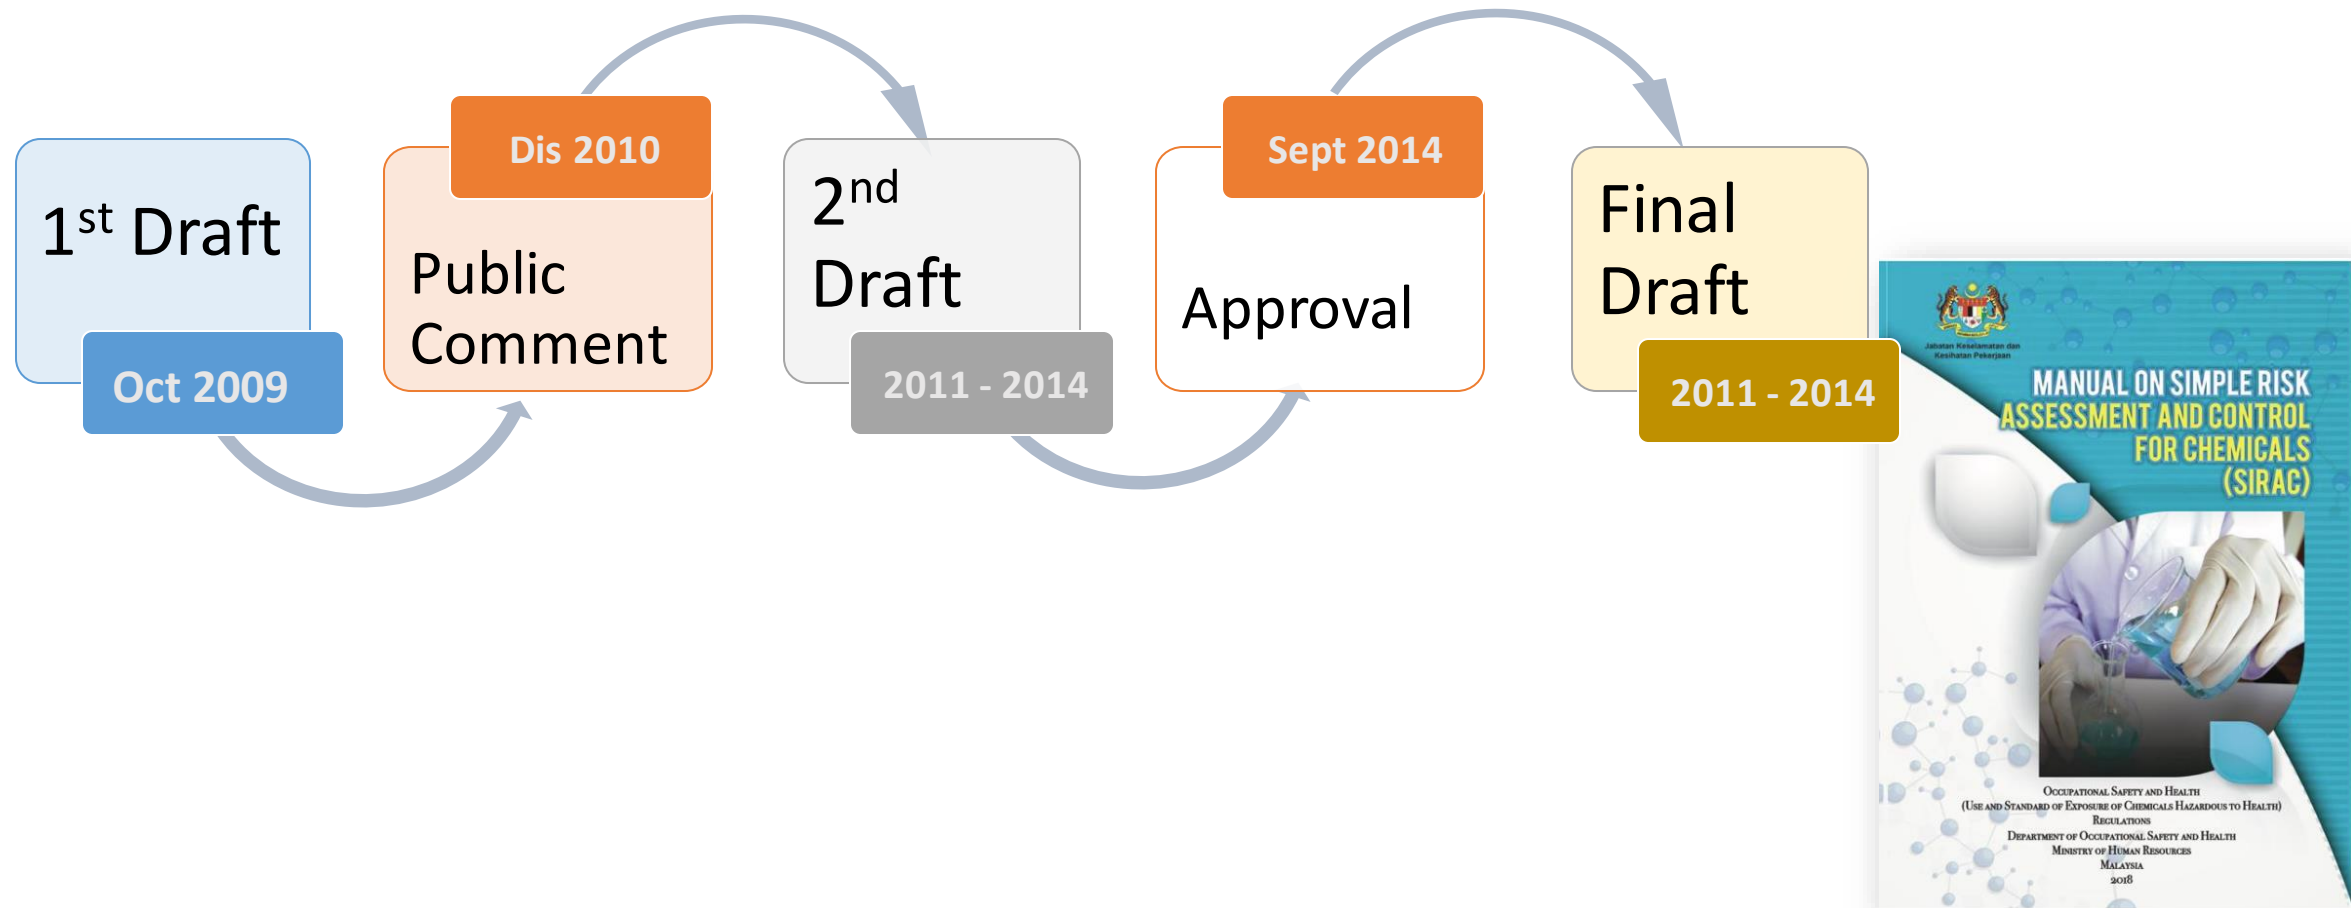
1$^{st}$ Draft

Oct 2009

Dis 2010

Public Comment

2$^{nd}$ Draft

2011 - 2014

Sept 2014

Approval

Final Draft

2011 - 2014

Jabatan Keselamatan dan Kesihatan Pekerjaan

MANUAL ON SIMPLE RISK ASSESSMENT AND CONTROL FOR CHEMICALS (SIRAC)

Occupational Safety and Health
(Use and Standard of Exposure of Chemicals Hazardous to Health)
Regulations
Department of Occupational Safety and Health
Ministry of Human Resources
Malaysia
2018